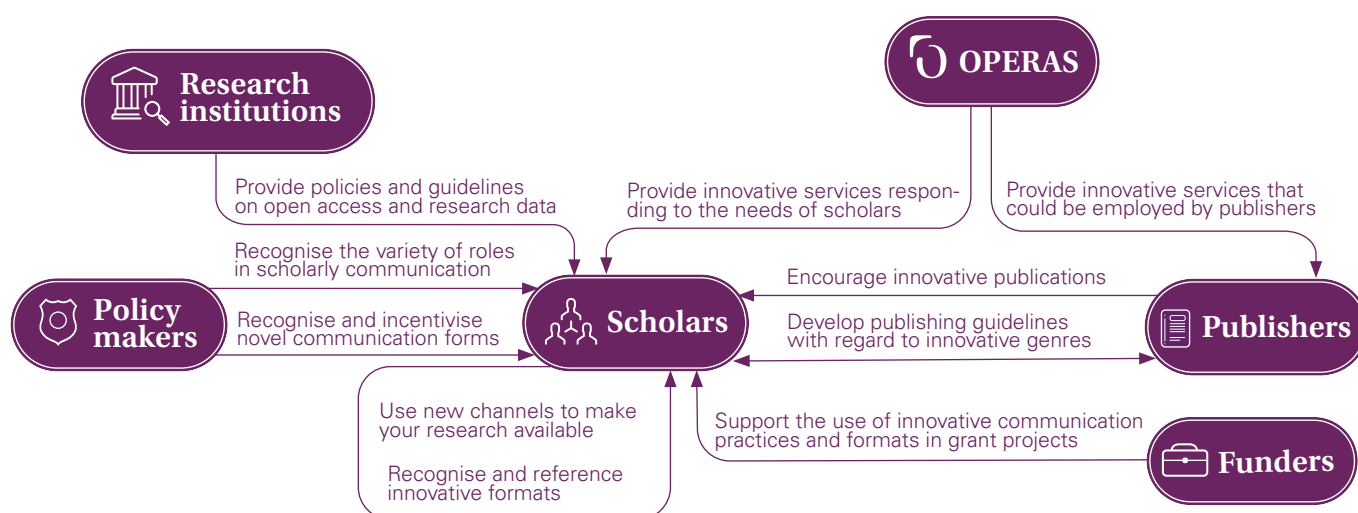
Research institutions

OPERAS

Provide policies and guidelines on open access and research data

Provide innovative services responding to the needs of scholars

Provide innovative services that could be employed by publishers

Recognise the variety of roles in scholarly communication

Encourage innovative publications

Policy makers

Recognise and incentivise novel communication forms

Scholars

Develop publishing guidelines with regard to innovative genres

Publishers

Use new channels to make your research available

Support the use of innovative communication practices and formats in grant projects

Funders

Recognise and reference innovative formats